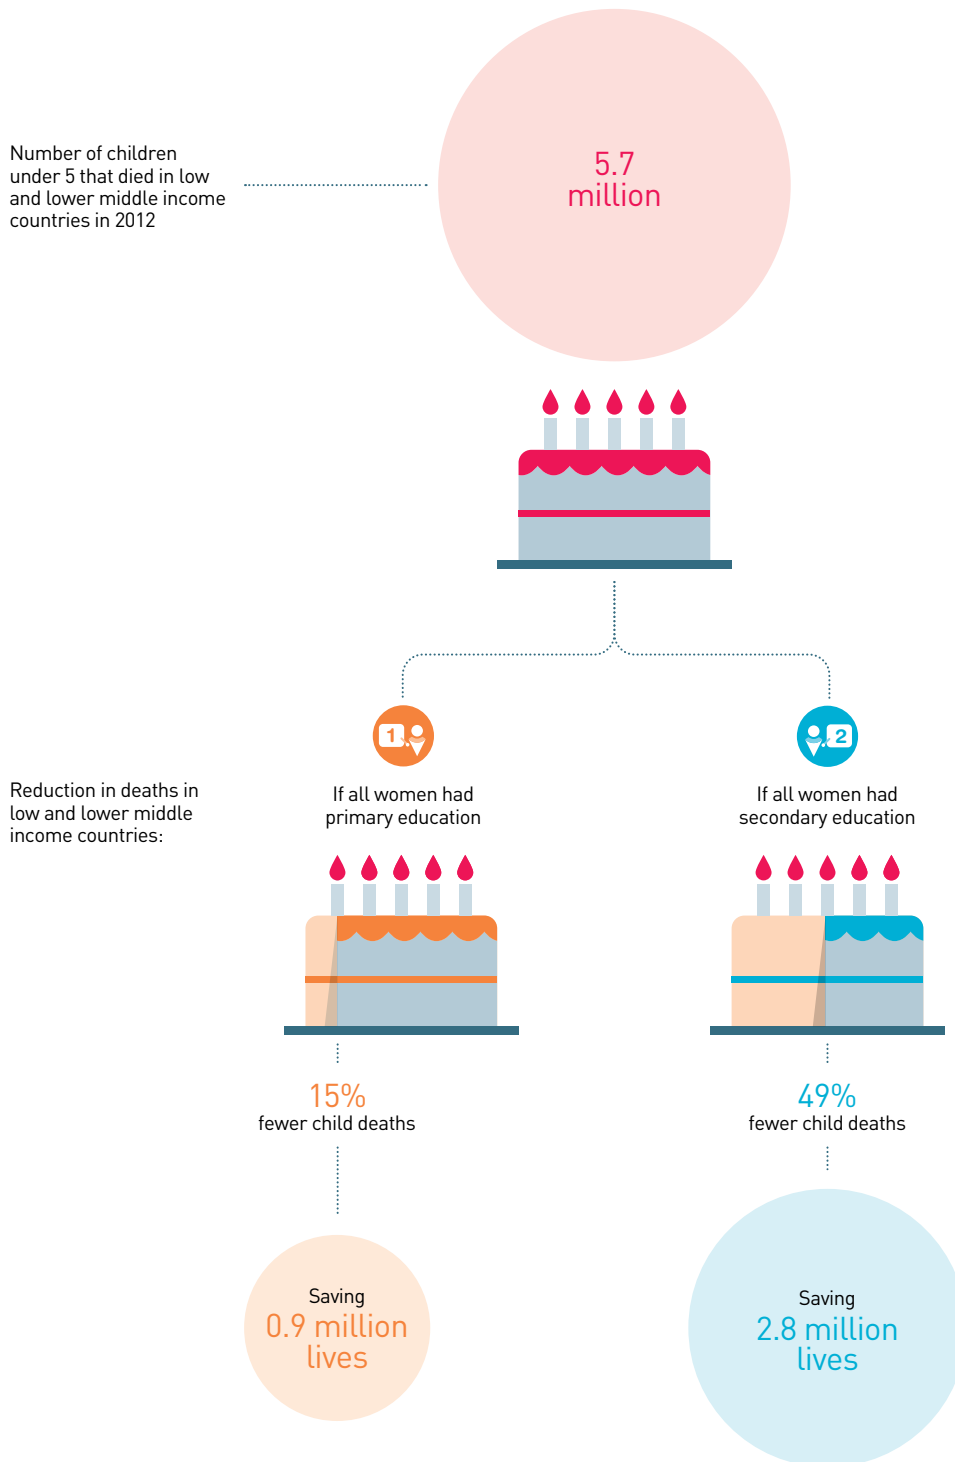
Number of children under 5 that died in low and lower middle income countries in 2012

5.7 million

Reduction in deaths in low and lower middle income countries:

1

If all women had primary education

15%
fewer child deaths

Saving
0.9 million lives

2

If all women had secondary education

49%
fewer child deaths

Saving
2.8 million lives